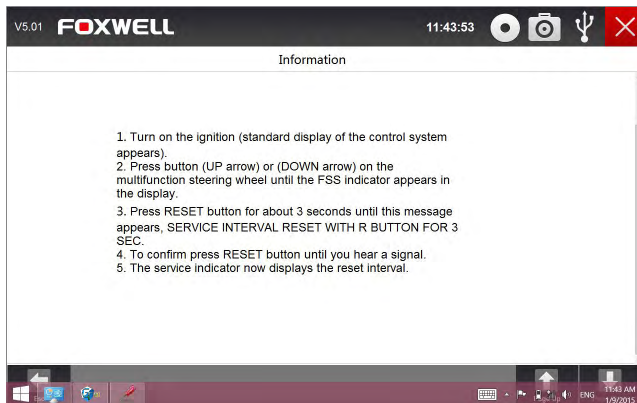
V5.01 FOXWELL 11:43:53

Information

1. Turn on the ignition (standard display of the control system appears).
2. Press button (UP arrow) or (DOWN arrow) on the multifunction steering wheel until the FSS indicator appears in the display.
3. Press RESET button for about 3 seconds until this message appears, SERVICE INTERVAL RESET WITH R BUTTON FOR 3 SEC.
4. To confirm press RESET button until you hear a signal.
5. The service indicator now displays the reset interval.

ENG 11:43 AM 1/9/2015